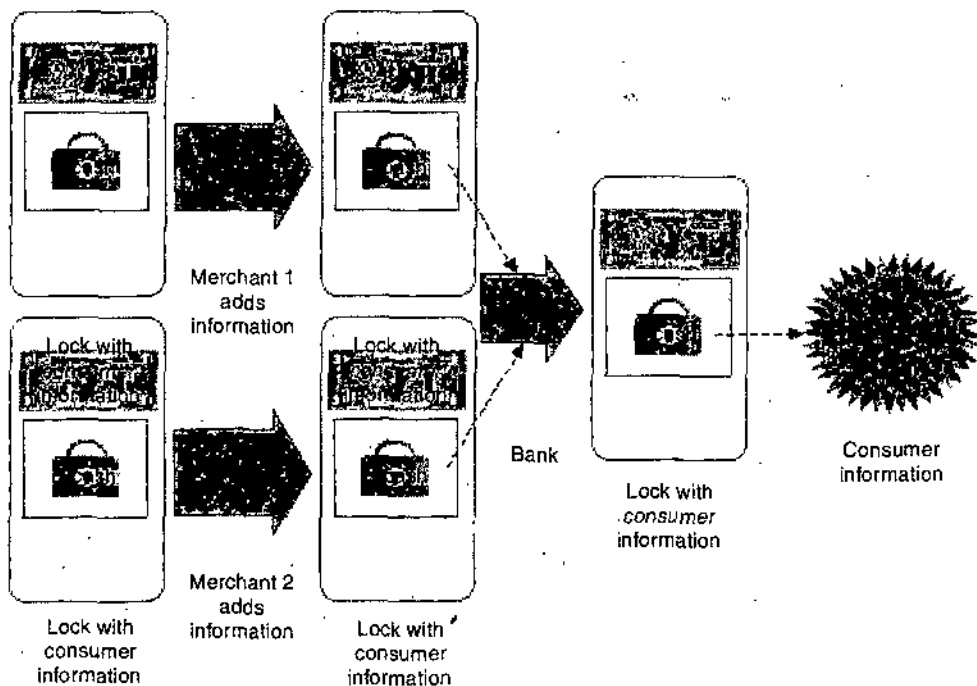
Merchant 1 adds information

Lock with consumer information

Lock with consumer information

Bank

Lock with *consumer* information

Consumer information

Merchant 2 adds information

Lock with consumer information

Lock with consumer information